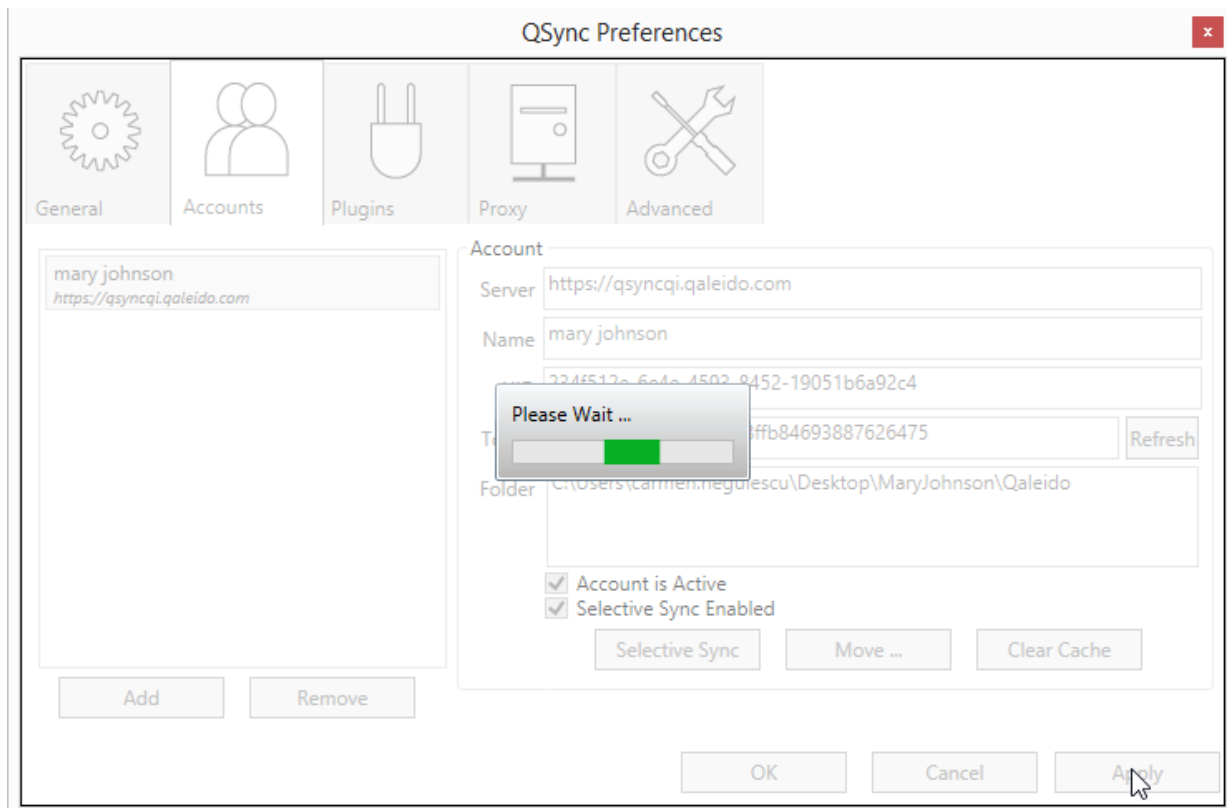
QSync Preferences

x

General

Accounts

Plugins

Proxy

Advanced

mary johnson
https://qsyncqi.qaleido.com

Account

Server https://qsyncqi.qaleido.com

Name mary johnson

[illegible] 234f512e-6e4e-4593-8452-19051b6a92c4

Please Wait ...

Te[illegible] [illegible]8ffb84693887626475

Refresh

Folder C:\Users\carmen.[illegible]\Desktop\MaryJohnson\Qaleido

Account is Active

Selective Sync Enabled

Selective Sync

Move ...

Clear Cache

Add

Remove

OK

Cancel

Apply